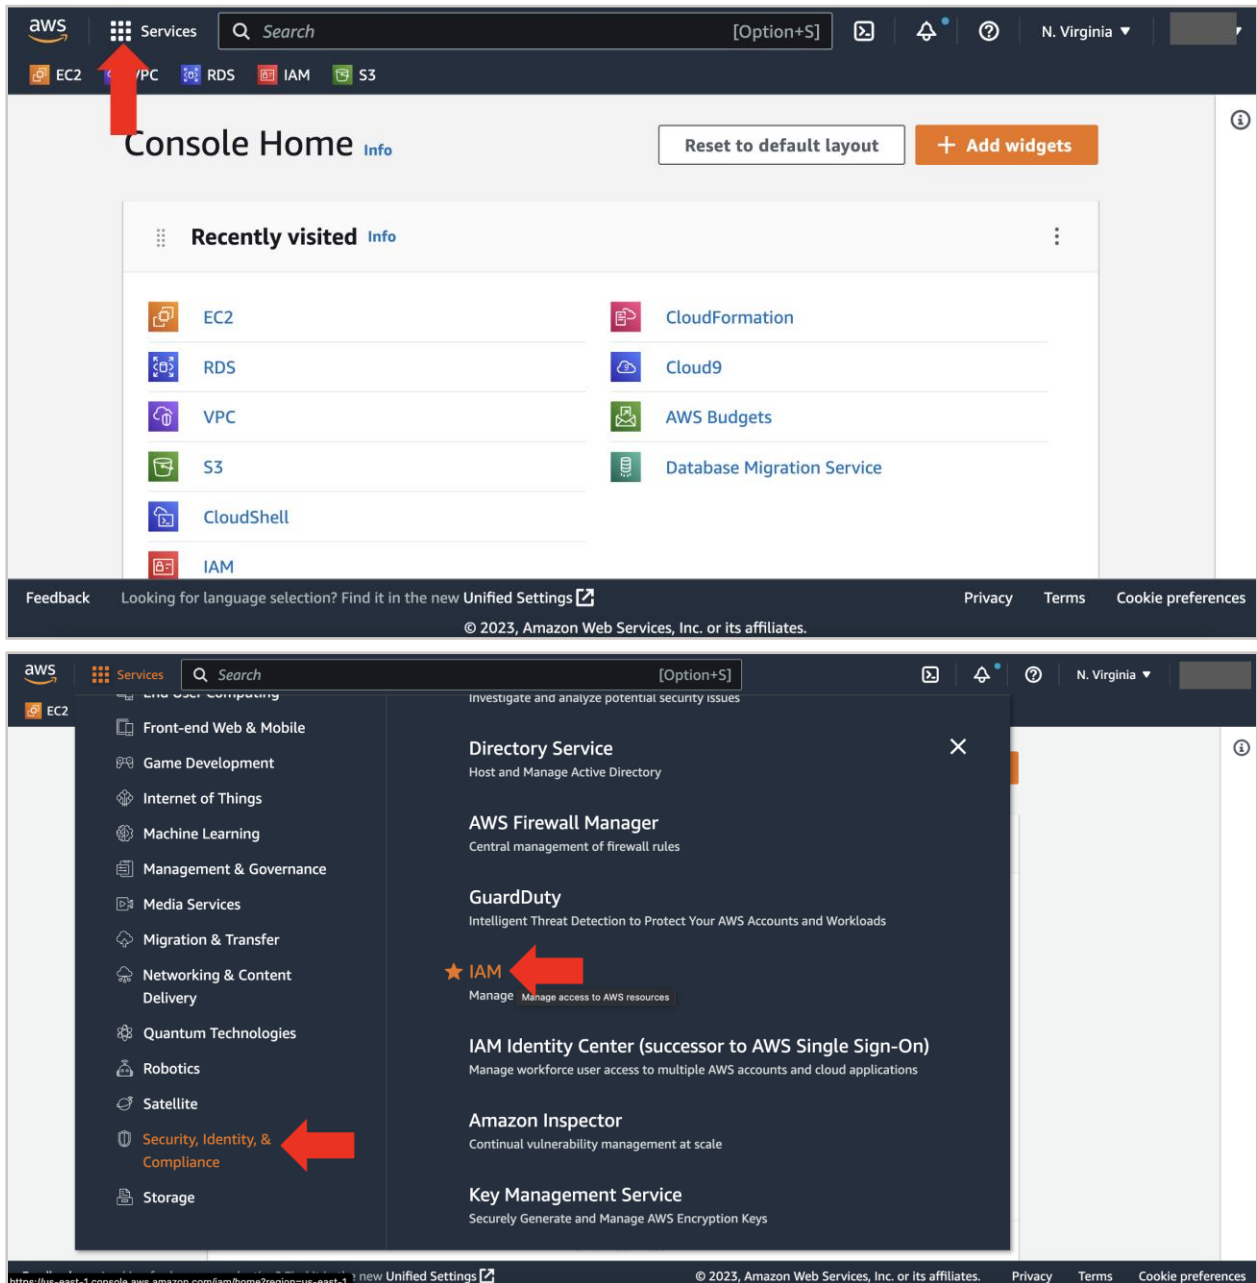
aws Services Search [Option+S] N. Virginia ▼

EC2 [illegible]PC RDS IAM S3

Console Home Info

Reset to default layout

+ Add widgets

Recently visited Info

EC2
RDS
VPC
S3
CloudShell
IAM

CloudFormation
Cloud9
AWS Budgets
Database Migration Service

Feedback Looking for language selection? Find it in the new Unified Settings

Privacy Terms Cookie preferences

© 2023, Amazon Web Services, Inc. or its affiliates.

aws Services Search [Option+S] N. Virginia ▼

EC2

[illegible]

Front-end Web & Mobile
Game Development
Internet of Things
Machine Learning
Management & Governance
Media Services
Migration & Transfer
Networking & Content Delivery
Quantum Technologies
Robotics
Satellite
Security, Identity, & Compliance
Storage

Investigate and analyze potential security issues

Directory Service
Host and Manage Active Directory

AWS Firewall Manager
Central management of firewall rules

GuardDuty
Intelligent Threat Detection to Protect Your AWS Accounts and Workloads

IAM
Manage Manage access to AWS resources

IAM Identity Center (successor to AWS Single Sign-On)
Manage workforce user access to multiple AWS accounts and cloud applications

Amazon Inspector
Continual vulnerability management at scale

Key Management Service
Securely Generate and Manage AWS Encryption Keys

https://us-east-1.console.aws.amazon.com/iam/home?region=us-east-1 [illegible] new Unified Settings

© 2023, Amazon Web Services, Inc. or its affiliates. Privacy Terms Cookie preferences